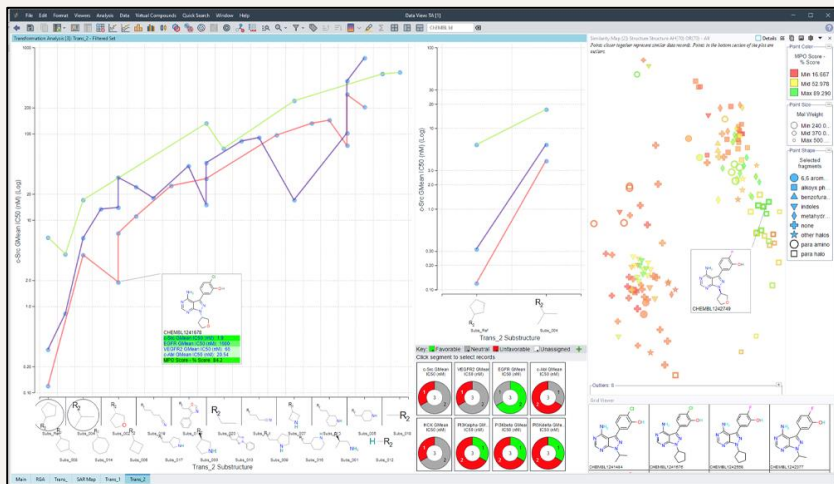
File Edit Format Viewers Analysis Data Virtual Compounds Quick Search Window Help

Data View: TA (1)

CHEMBL Id

Transformation Analysis (3): Trans_2 - Filtered Set

c-Src GMean (IC50 (nM)) (Log)

CHEMBL1241676
c-Src GMean (IC50 (nM)): 3.8
EGFR GMean (IC50 (nM)): 1000
VEGFR2 GMean (IC50 (nM)): 65
c-Abl GMean (IC50 (nM)): 20.54
MPO Score - % Score: 84.2

$R_2$

Trans_2 Substructure

c-Src GMean (IC50 (nM)) (Log)

$R_2$

Trans_2 Substructure

Key: Favorable Neutral Unfavorable Unassigned
Click segment to select records

| c-Src GMean IC50 (nM) | VEGFR2 GMean IC50 (nM) | EGFR GMean IC50 (nM) | c-Abl GMean IC50 (nM) |
|---|---|---|---|
| 3 | 3 | 3 | 3 |

| PI3K GMean IC50 (nM) | PI3Kalpha GMean IC50 (nM) | PI3Kbeta GMean IC50 (nM) | PI3Kdelta GMean IC50 (nM) |
|---|---|---|---|
| 3 | 3 | 3 | 3 |

Similarity Map (2): Structure Similarity...

Points closer together represent similar data records. Points in the bottom section of the plot are outliers.

Details

Point Color
MPO Score - % Score
Min 16.657
Mid 52.978
Max 89.290

Point Size
Mol Weight
Min 240.0...
Mid 370.0...
Max 500...

Point Shape
Selected fragments
6,5 arom...
alkoxy ph...
benzofura...
indoles
methylhydr...
none
other halos
para amino
para halo

CHEMBL1242749

Outliers: 0

Grid Viewer

CHEMBL1241464 CHEMBL1241676 CHEMBL1242856 CHEMBL1242277

Main RSA Trans_ SAR Map Trans_1 Trans_2